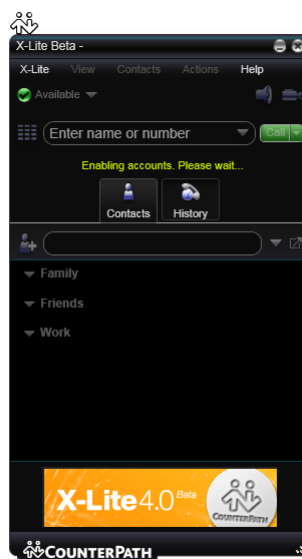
X-Lite Beta -

X-Lite View Contacts Actions Help

Available

Enter name or number

Call

Enabling accounts. Please wait...

Contacts History

Family

Friends

Work

X-Lite 4.0 Beta

COUNTERPATH

COUNTERPATH